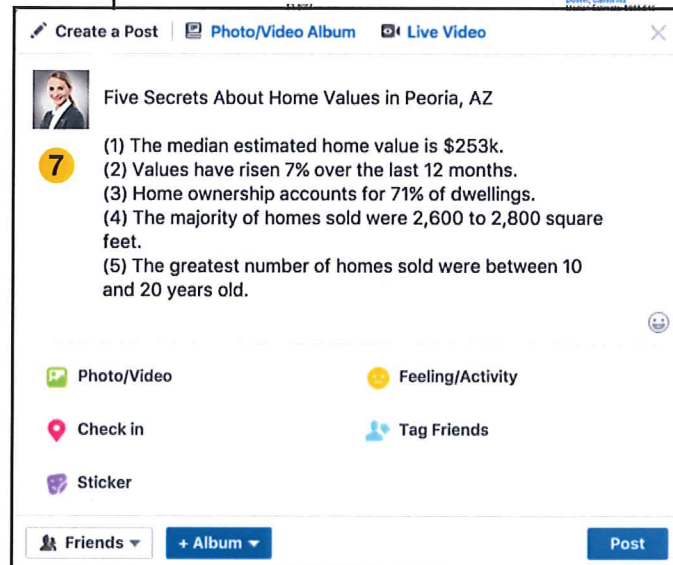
Create a Post | Photo/Video Album | Live Video

Five Secrets About Home Values in Peoria, AZ

7

(1) The median estimated home value is $253k.
(2) Values have risen 7% over the last 12 months.
(3) Home ownership accounts for 71% of dwellings.
(4) The majority of homes sold were 2,600 to 2,800 square feet.
(5) The greatest number of homes sold were between 10 and 20 years old.

Photo/Video

Feeling/Activity

Check in

Tag Friends

Sticker

Friends

+ Album

Post